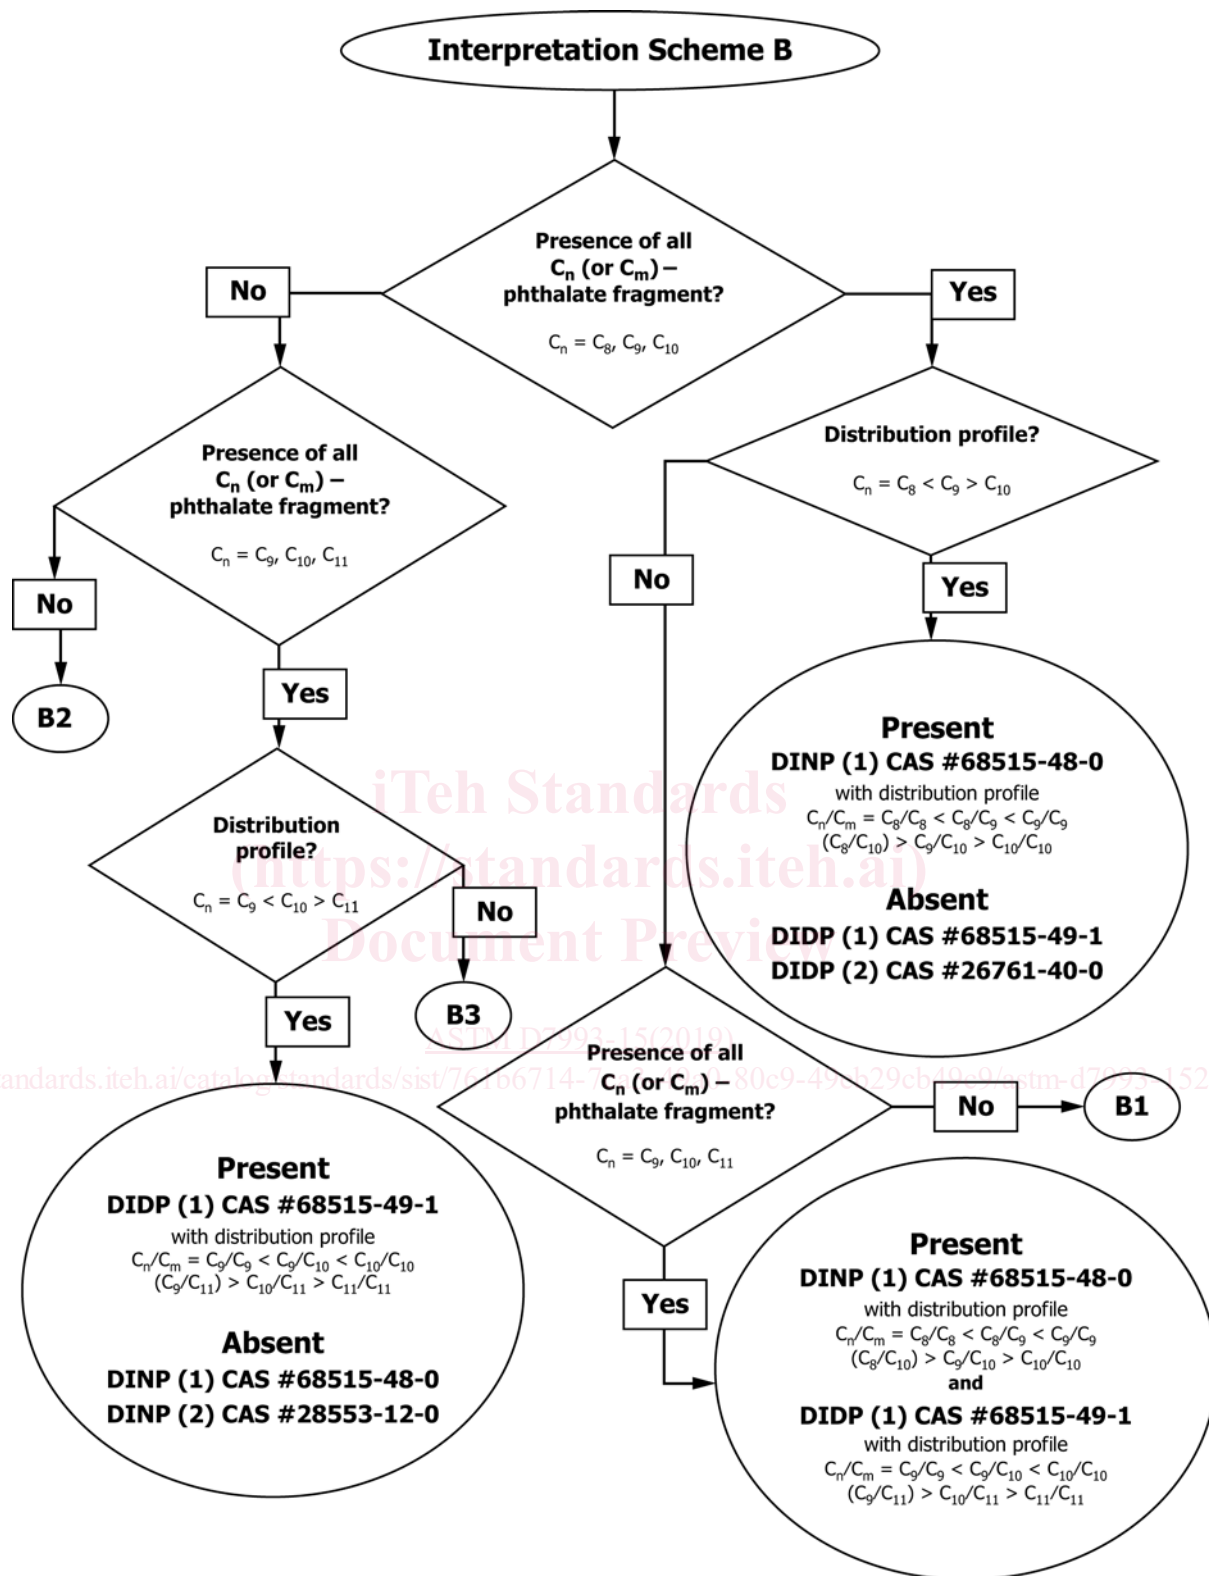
Interpretation Scheme B

Presence of all $C_n$ (or $C_m$) – phthalate fragment?

$C_n = C_8, C_9, C_{10}$

No

Yes

Presence of all $C_n$ (or $C_m$) – phthalate fragment?

$C_n = C_9, C_{10}, C_{11}$

No

B2

Yes

Distribution profile?

$C_n = C_9 < C_{10} > C_{11}$

No

B3

Yes

Present
DIDP (1) CAS #68515-49-1
with distribution profile
$C_n/C_m = C_9/C_9 < C_9/C_{10} < C_{10}/C_{10}$
$(C_9/C_{11}) > C_{10}/C_{11} > C_{11}/C_{11}$

Absent
DINP (1) CAS #68515-48-0
DINP (2) CAS #28553-12-0

Distribution profile?

$C_n = C_8 < C_9 > C_{10}$

No

Yes

Present
DINP (1) CAS #68515-48-0
with distribution profile
$C_n/C_m = C_8/C_8 < C_8/C_9 < C_9/C_9$
$(C_8/C_{10}) > C_9/C_{10} > C_{10}/C_{10}$

Absent
DIDP (1) CAS #68515-49-1
DIDP (2) CAS #26761-40-0

iTeh Standards
(https://standards.iteh.ai)
Document Preview

ASTM D7993-15(2019)

https://standards.iteh.ai/catalog/standards/sist/761b6714-7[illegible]-80c9-49cb29cb49e9/astm-d7993-152

Presence of all $C_n$ (or $C_m$) – phthalate fragment?

$C_n = C_9, C_{10}, C_{11}$

No

B1

Yes

Present
DINP (1) CAS #68515-48-0
with distribution profile
$C_n/C_m = C_8/C_8 < C_8/C_9 < C_9/C_9$
$(C_8/C_{10}) > C_9/C_{10} > C_{10}/C_{10}$
and
DIDP (1) CAS #68515-49-1
with distribution profile
$C_n/C_m = C_9/C_9 < C_9/C_{10} < C_{10}/C_{10}$
$(C_9/C_{11}) > C_{10}/C_{11} > C_{11}/C_{11}$